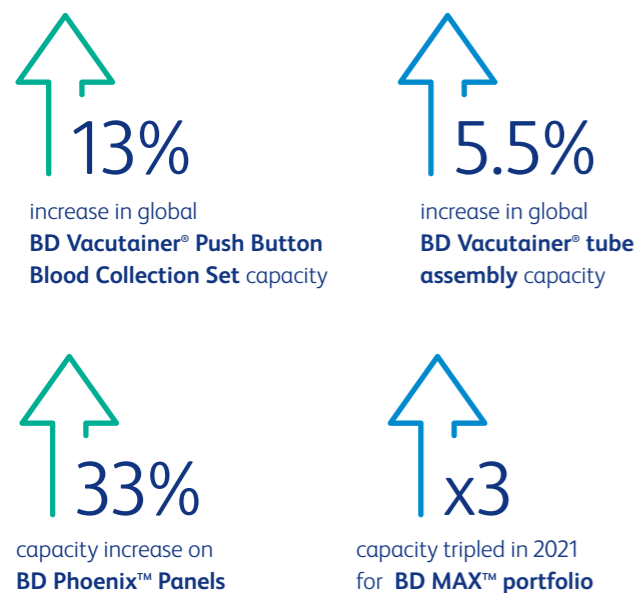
13%

increase in global **BD Vacutainer® Push Button Blood Collection Set** capacity

5.5%

increase in global **BD Vacutainer® tube assembly** capacity

33%

capacity increase on **BD Phoenix™ Panels**

x3

capacity tripled in 2021 for **BD MAX™ portfolio**